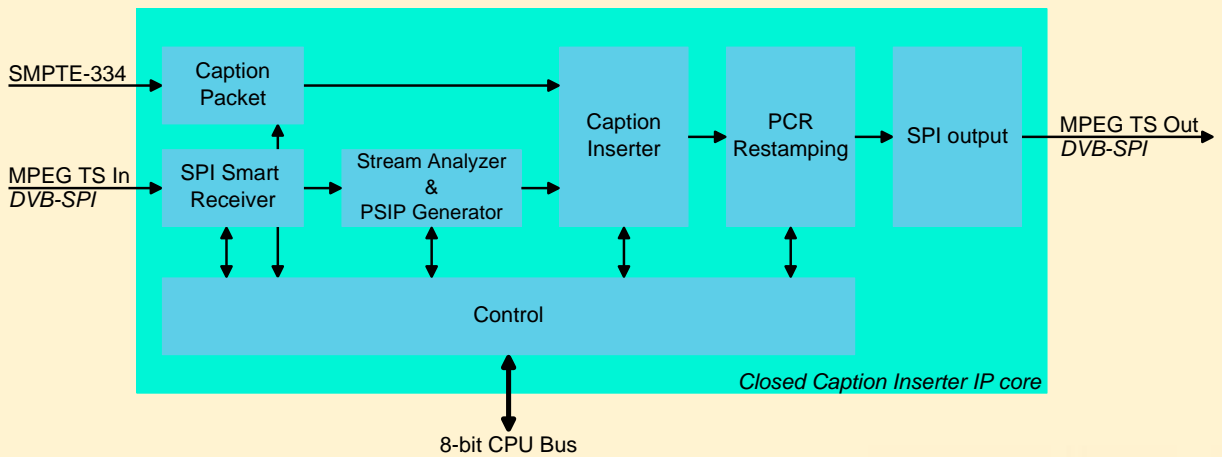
SMPTE-334

Caption Packet

MPEG TS In
DVB-SPI

SPI Smart Receiver

Stream Analyzer & PSIP Generator

Caption Inserter

PCR Restamping

SPI output

MPEG TS Out
DVB-SPI

Control

Closed Caption Inserter IP core

8-bit CPU Bus